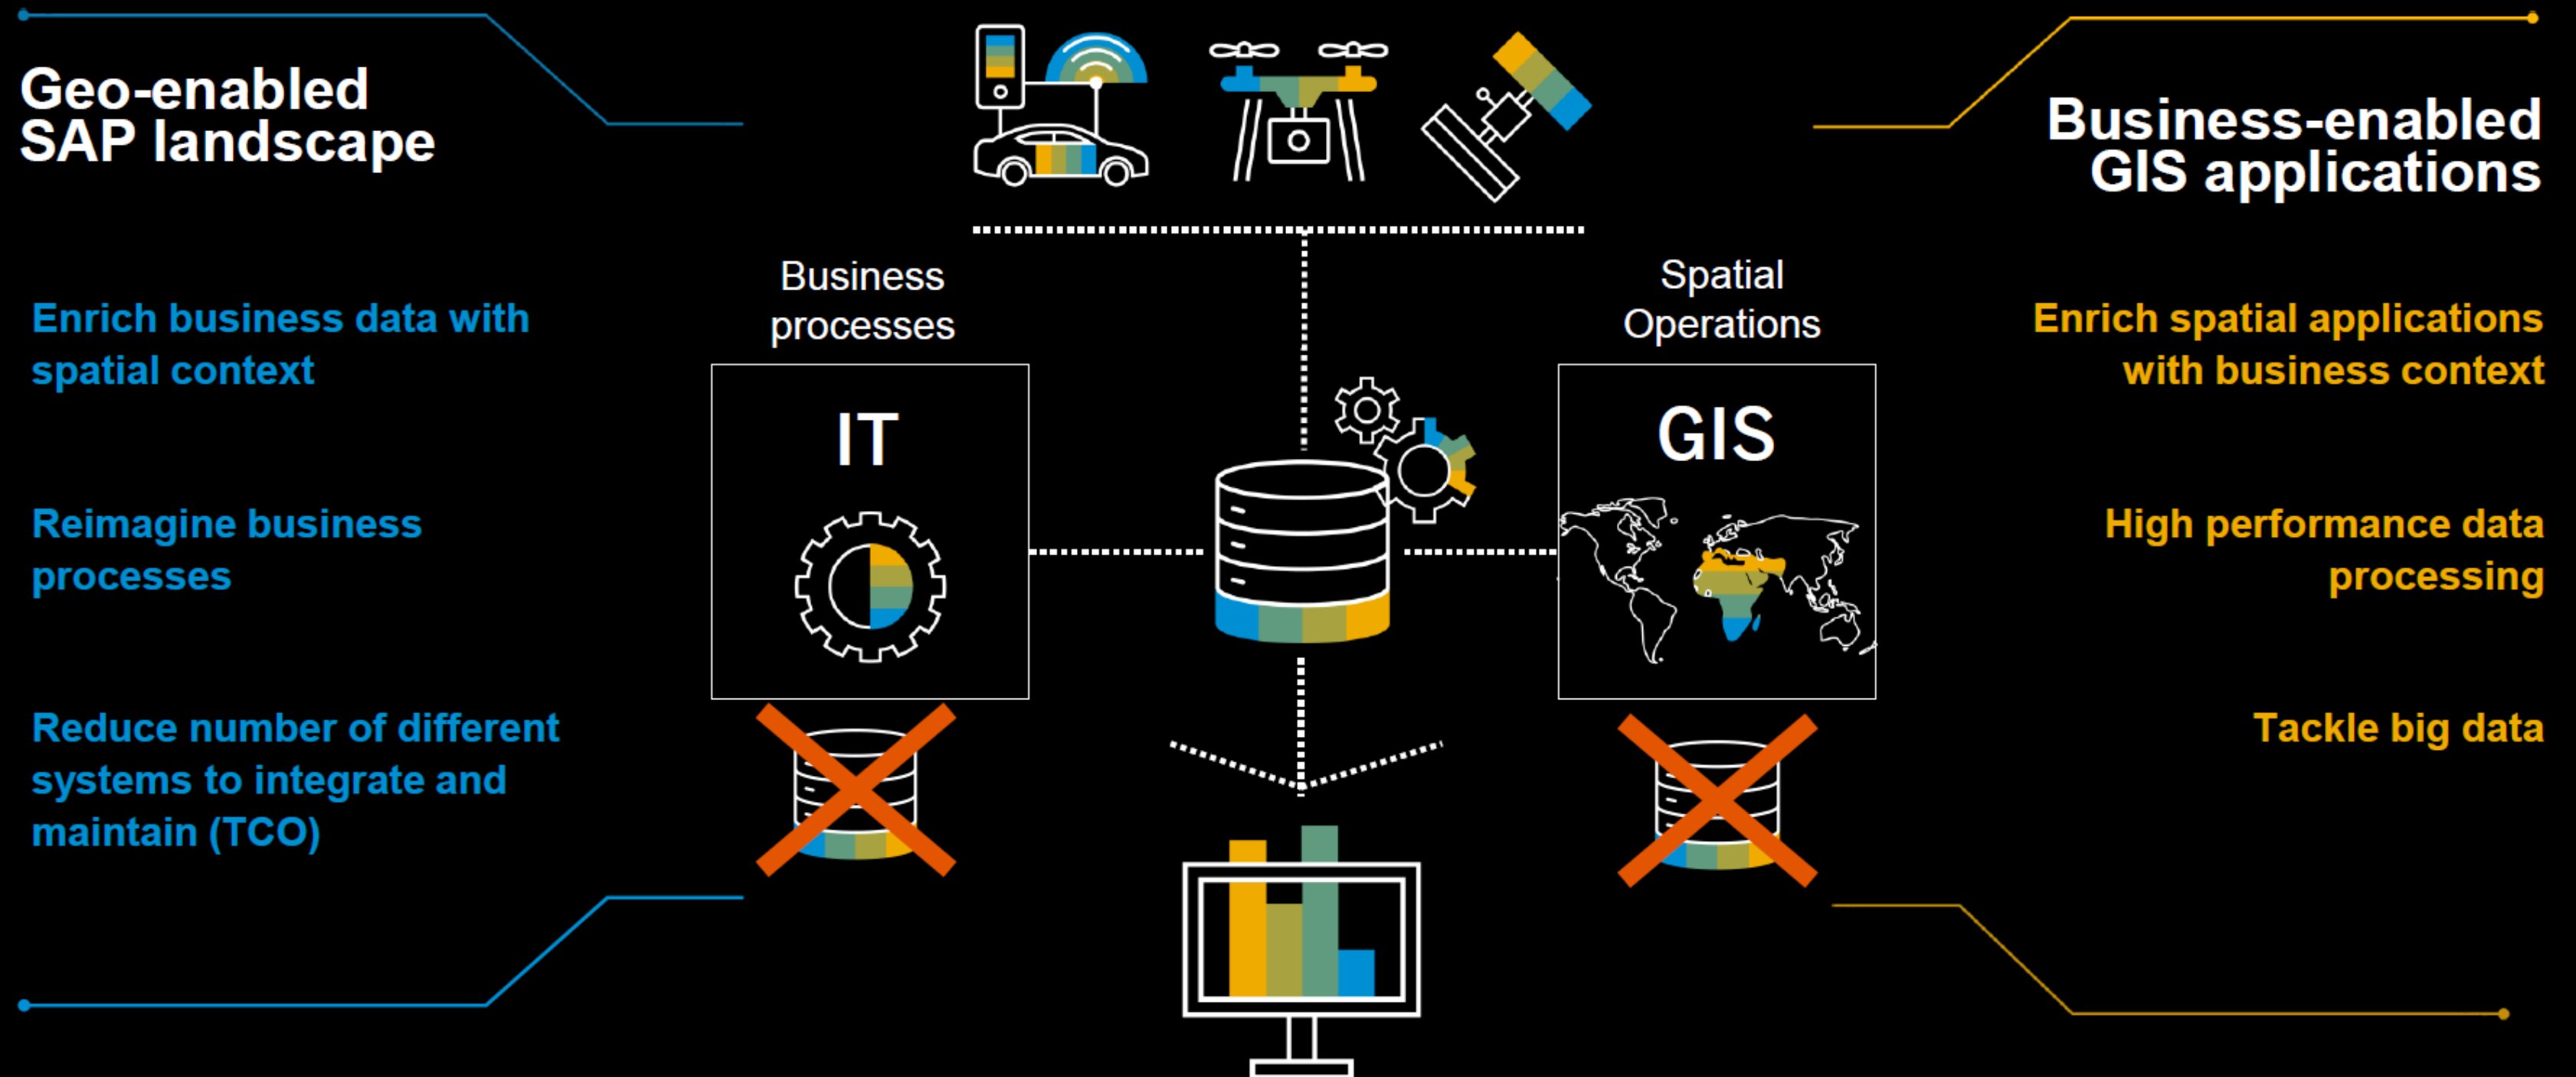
Geo-enabled SAP landscape

Enrich business data with spatial context

Reimagine business processes

Reduce number of different systems to integrate and maintain (TCO)

Business processes

IT

Spatial Operations

GIS

Business-enabled GIS applications

Enrich spatial applications with business context

High performance data processing

Tackle big data